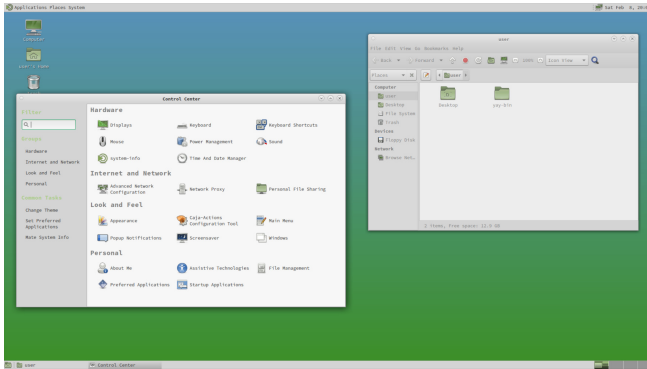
Applications Places System

Sat Feb 6, 20:

Computer

user's Home

Trash

Control Center

Filter

Groups

Hardware

Internet and Network

Look and Feel

Personal

Common Tasks

Change Theme

Set Preferred Applications

Mate System Info

Hardware

Displays

Keyboard

Keyboard Shortcuts

Mouse

Power Management

Sound

System-Info

Time And Date Manager

Internet and Network

Advanced Network Configuration

Network Proxy

Personal File Sharing

Look and Feel

Appearance

Caja-Actions Configuration Tool

Main Menu

Popup Notifications

Screensaver

Windows

Personal

About Me

Assistive Technologies

File Management

Preferred Applications

Startup Applications

user

File Edit View Go Bookmarks Help

Back

Forward

100%

Icon View

Places

user

Computer

user

Desktop

File System

Trash

Devices

Floppy Disk

Network

Browse Net...

Desktop

pay-bin

2 items, Free space: 11.5 GB

user

Control Center